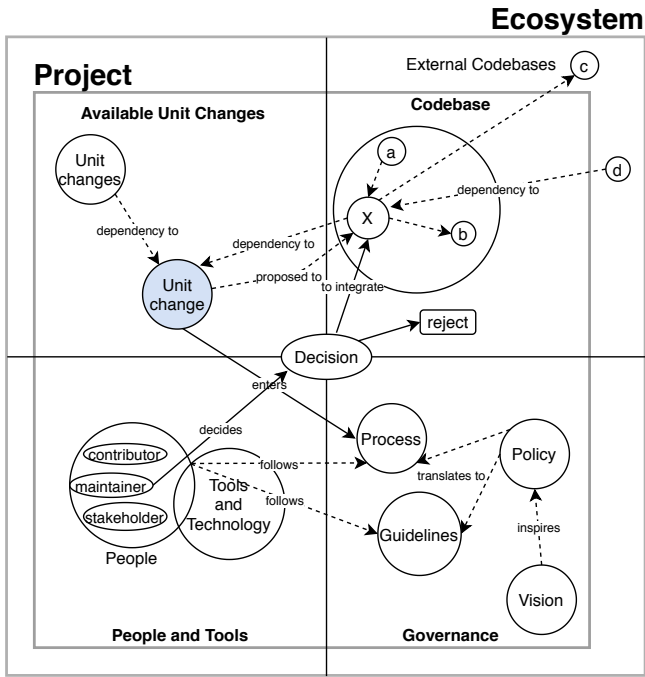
Ecosystem

Project

External Codebases

c

Available Unit Changes

Codebase

a

d

Unit changes

dependency to

X

dependency to

b

dependency to

Unit change

proposed to

to integrate

reject

Decision

enters

decides

Process

Policy

contributor

follows

translates to

maintainer

Tools and Technology

follows

stakeholder

Guidelines

inspires

People

Vision

People and Tools

Governance